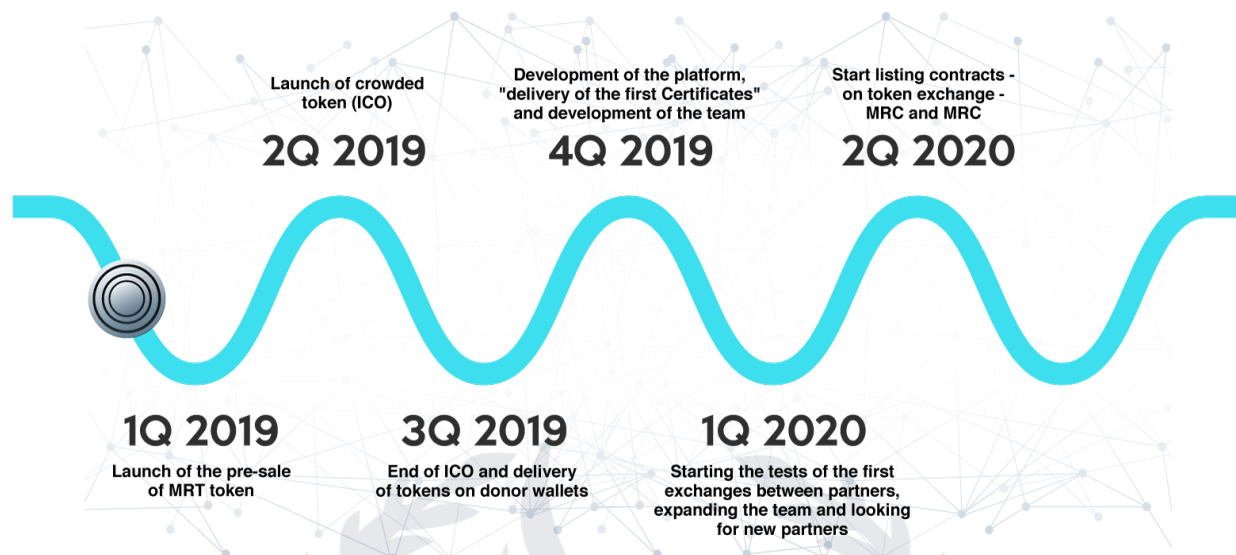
Launch of crowded token (ICO)

2Q 2019

Development of the platform, "delivery of the first Certificates" and development of the team

4Q 2019

Start listing contracts - on token exchange - MRC and MRC

2Q 2020

1Q 2019

Launch of the pre-sale of MRT token

3Q 2019

End of ICO and delivery of tokens on donor wallets

1Q 2020

Starting the tests of the first exchanges between partners, expanding the team and looking for new partners